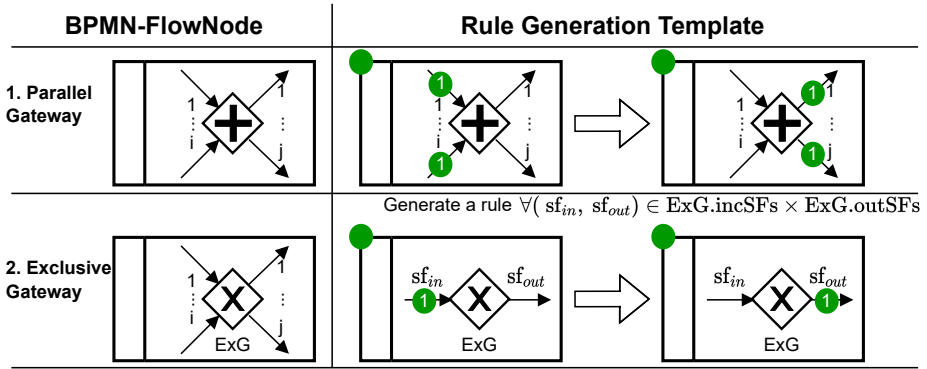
| BPMN-FlowNode | Rule Generation Template |
|---|---|
| 1. Parallel Gateway | |
| 2. Exclusive Gateway | Generate a rule $\forall(\text{sf}_{in}, \text{sf}_{out}) \in \text{ExG.incSFs} \times \text{ExG.outSFs}$ |

1
⋮
i
1
⋮
j

1
⋮
i
1
⋮
j
1
1

1
⋮
i
1
⋮
j
1
1

1
⋮
i
1
⋮
j
ExG

$\text{sf}_{in}$
$\text{sf}_{out}$
1
ExG

$\text{sf}_{in}$
$\text{sf}_{out}$
1
ExG